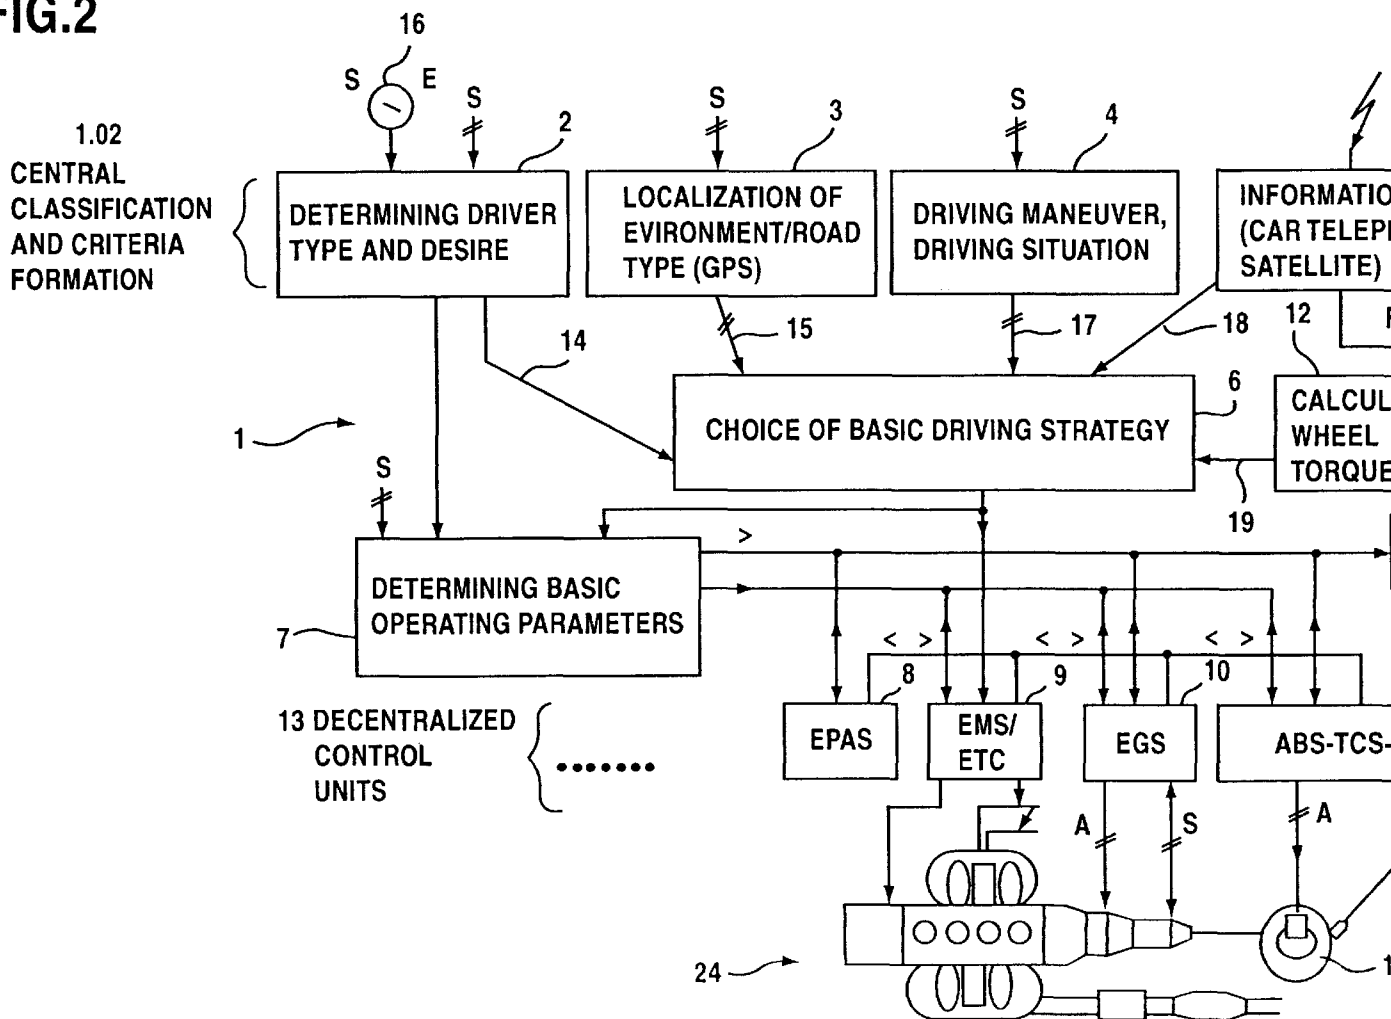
-IG.2

16
S E
S
2
S
3
S
4

1.02
CENTRAL
CLASSIFICATION
AND CRITERIA
FORMATION

DETERMINING DRIVER TYPE AND DESIRE

LOCALIZATION OF EVIRONMENT/ROAD TYPE (GPS)

DRIVING MANEUVER, DRIVING SITUATION

INFORMATIO (CAR TELEPI SATELLITE)

15
17
18
12
14
6

CHOICE OF BASIC DRIVING STRATEGY

CALCUL WHEEL TORQUE

1
S
19
>

DETERMINING BASIC OPERATING PARAMETERS

7
< >
< >
< >
8
9
10

13 DECENTRALIZED CONTROL UNITS

EPAS
EMS/ ETC
EGS
ABS-TCS-

A
S
A

24
1